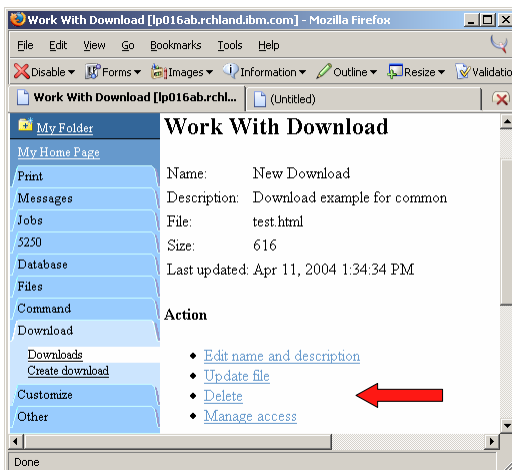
Work With Download [lp016ab.rchland.ibm.com] - Mozilla Firefox

File Edit View Go Bookmarks Tools Help

Disable ▾ Forms ▾ Images ▾ Information ▾ Outline ▾ Resize ▾ Validation

Work With Download [lp016ab.rchl... (Untitled)

My Folder
My Home Page
Print
Messages
Jobs
5250
Database
Files
Command
Download
Downloads
Create download
Customize
Other

Work With Download

| | |
|---|---|
| Name: | New Download |
| Description: | Download example for common |
| File: | test.html |
| Size: | 616 |
| Last updated: | Apr 11, 2004 1:34:34 PM |

Action

- Edit name and description
- Update file
- Delete
- Manage access

Done